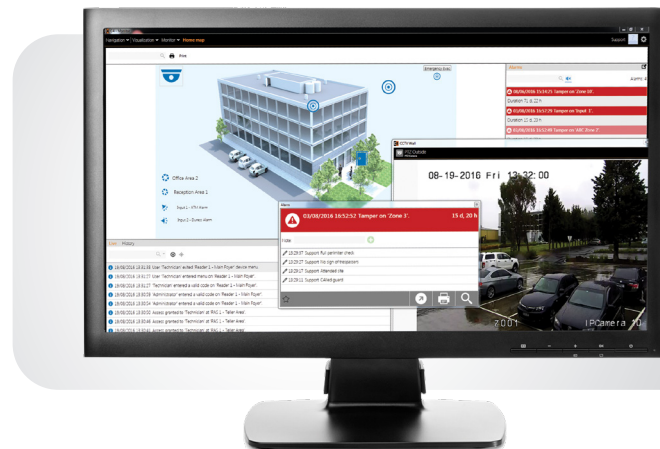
Navigation ▾ Visualisation ▾ Monitor ▾ Home map

Support

Print

Emergency Exit

Office Area 2

Reception Area 1

Input 1 - STH Alarm

Input 2 - Duress Alarm

Alarms

Alarms: 4

08/08/2016 15:14:25 Tamper on 'Zone 16'

Duration 7 h 22 h

03/08/2016 15:52:39 Tamper on 'Input 1'

Duration 11 d 20 h

03/08/2016 15:52:46 Tamper on 'ARC Zone 2'

CCTV Wall

PTZ Outside

08-19-2016 Fri 13:32:00

Z001

IPCamera 10

Alarm

03/08/2016 16:52:52 Tamper on 'Zone 3'.

15 d, 20 h

Note

10:29:27 Support Full perimeter check

10:29:27 Support No sign of trespassers

10:29:27 Support Attended site

10:29:11 Support Called guard

Events History

18/08/2016 18:31:38 User 'Technician' exited 'Reader 1 - Main Foyer' device menu

18/08/2016 18:31:27 User 'Technician' entered menu on 'Reader 1 - Main Foyer'

18/08/2016 18:31:27 'Technician' entered a valid code on 'Reader 1 - Main Foyer'

18/08/2016 18:30:58 'Administrator' entered a valid code on 'Reader 1 - Main Foyer'

18/08/2016 18:30:54 'Administrator' entered a valid code on 'Reader 1 - Main Foyer'

18/08/2016 18:30:50 Access granted to 'Technician' at 'RAS 1 - Teller Area'

18/08/2016 18:30:46 Access granted to 'Technician' at 'RAS 1 - Teller Area'

18/08/2016 18:30:42 Access granted to 'Technician' at 'RAS 1 - Teller Area'